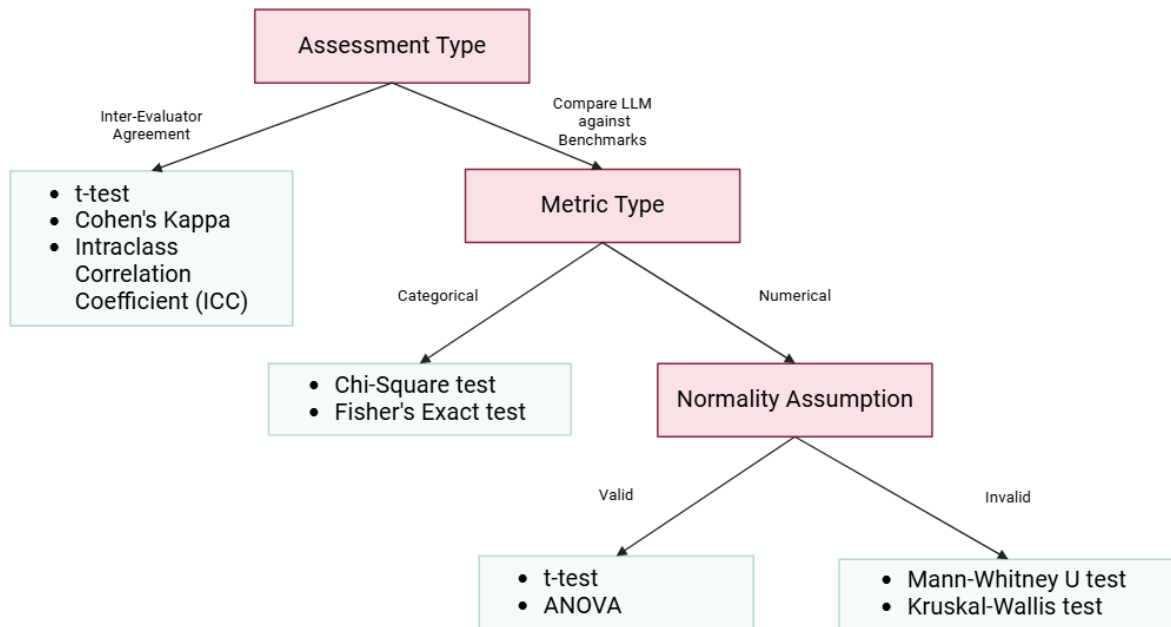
Assessment Type

Inter-Evaluator Agreement

Compare LLM against Benchmarks

- t-test
- Cohen's Kappa
- Intraclass Correlation Coefficient (ICC)

Metric Type

Categorical

Numerical

- Chi-Square test
- Fisher's Exact test

Normality Assumption

Valid

Invalid

- t-test
- ANOVA

- Mann-Whitney U test
- Kruskal-Wallis test